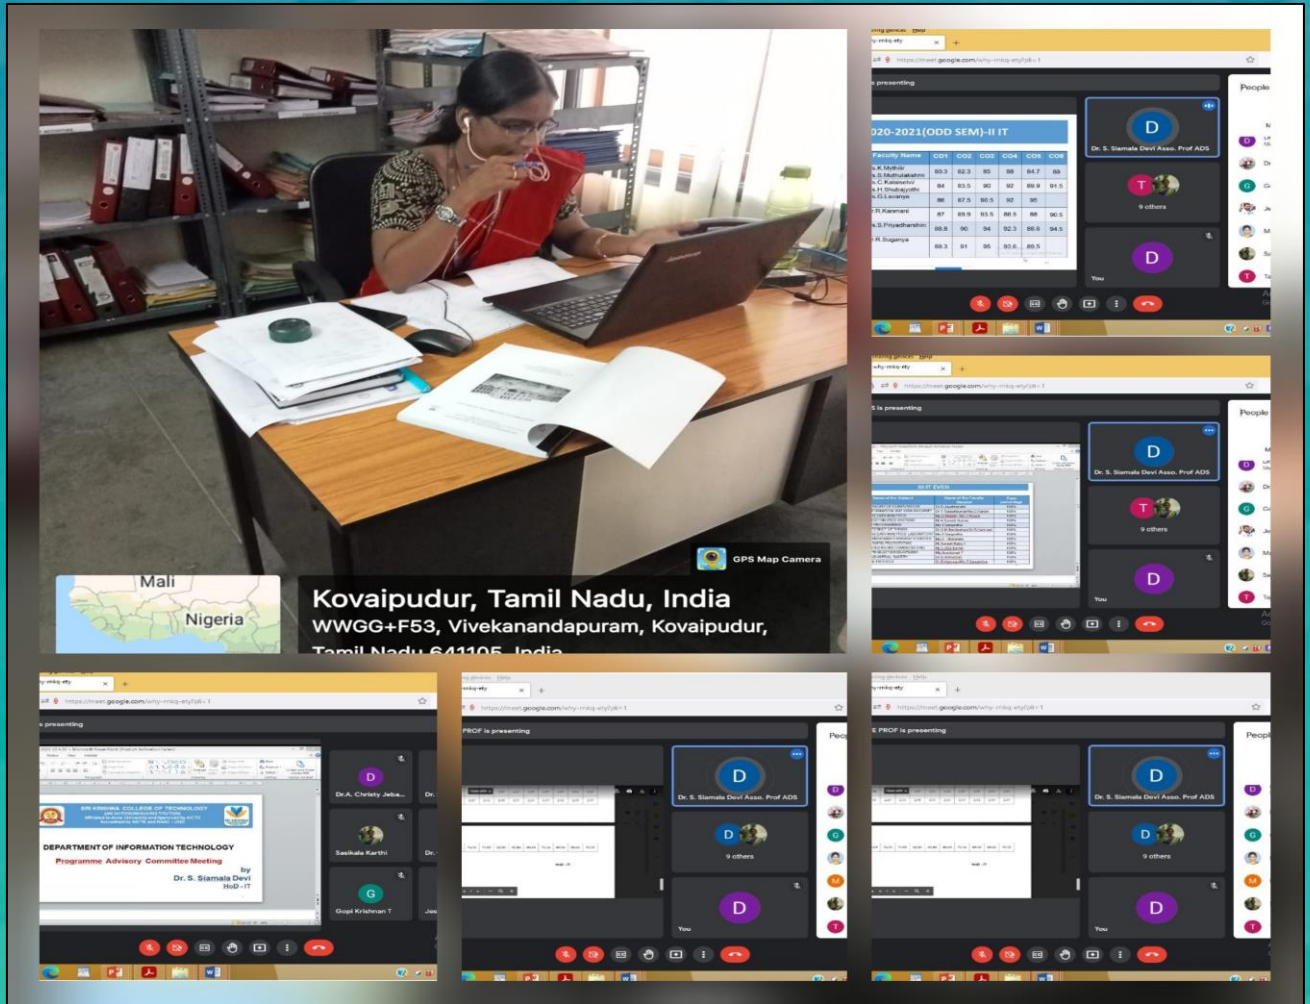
GPS Map Camera

Mali
Nigeria

Kovaipudur, Tamil Nadu, India
WWGG+F53, Vivekanandapuram, Kovaipudur,
Tamil Nadu 641105, India

why-mkq-ety
https://meet.google.com/why-mkq-ety?pli=1
is presenting
People

2020-2021(ODD SEM)-II IT

| Faculty Name | CO1 | CO2 | CO3 | CO4 | CO5 | CO6 |
|---|---|---|---|---|---|---|
| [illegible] | 83.3 | 82.3 | 85 | 88 | 84.7 | 89 |
| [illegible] | 84 | 83.5 | 90 | 92 | 89.9 | 91.5 |
| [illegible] | 86 | 87.5 | 80.5 | 92 | 95 | |
| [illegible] | 87 | 89.9 | 93.5 | 88.5 | 88 | 90.5 |
| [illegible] | 88.8 | 90 | 94 | 92.3 | 88.6 | 94.5 |
| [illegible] | 88.3 | 91 | 95 | 80.6 | 89.5 | |

Dr. S. Siamala Devi Asso. Prof ADS
9 others
You

S is presenting
III IT EVEN

DEPARTMENT OF INFORMATION TECHNOLOGY
Programme Advisory Committee Meeting
by
Dr. S. Siamala Devi
HoD - IT

Dr.A. Christy Jeba...
Sasikala Karthi
Gopi Krishnan T

PROF is presenting
Dr. S. Siamala Devi Asso. Prof ADS
9 others
You

E PROF is presenting
Dr. S. Siamala Devi Asso. Prof ADS
9 others
You